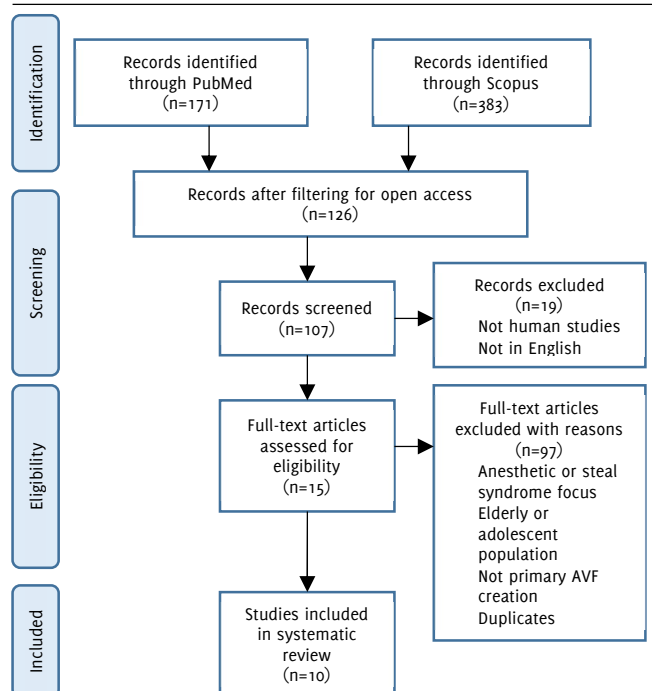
Identification

Records identified through PubMed (n=171)

Records identified through Scopus (n=383)

Records after filtering for open access (n=126)

Screening

Records screened (n=107)

Records excluded (n=19)
Not human studies
Not in English

Eligibility

Full-text articles assessed for eligibility (n=15)

Full-text articles excluded with reasons (n=97)
Anesthetic or steal syndrome focus
Elderly or adolescent population
Not primary AVF creation
Duplicates

Included

Studies included in systematic review (n=10)